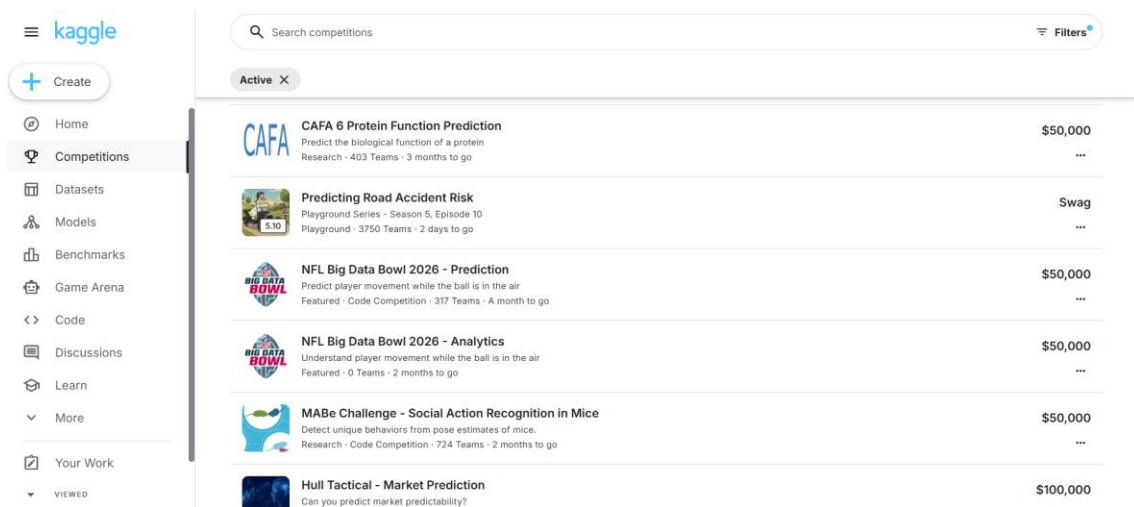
kaggle

Create

Home
Competitions
Datasets
Models
Benchmarks
Game Arena
Code
Discussions
Learn
More

Your Work

VIEWED

Search competitions

Filters

Active ×

CAFA

CAFA 6 Protein Function Prediction
Predict the biological function of a protein
Research · 403 Teams · 3 months to go
$50,000
···

5.10

Predicting Road Accident Risk
Playground Series - Season 5, Episode 10
Playground · 3750 Teams · 2 days to go
Swag
···

BIG DATA BOWL

NFL Big Data Bowl 2026 - Prediction
Predict player movement while the ball is in the air
Featured · Code Competition · 317 Teams · A month to go
$50,000
···

BIG DATA BOWL

NFL Big Data Bowl 2026 - Analytics
Understand player movement while the ball is in the air
Featured · 0 Teams · 2 months to go
$50,000
···

MABe Challenge - Social Action Recognition in Mice
Detect unique behaviors from pose estimates of mice.
Research · Code Competition · 724 Teams · 2 months to go
$50,000
···

Hull Tactical - Market Prediction
Can you predict market predictability?
$100,000